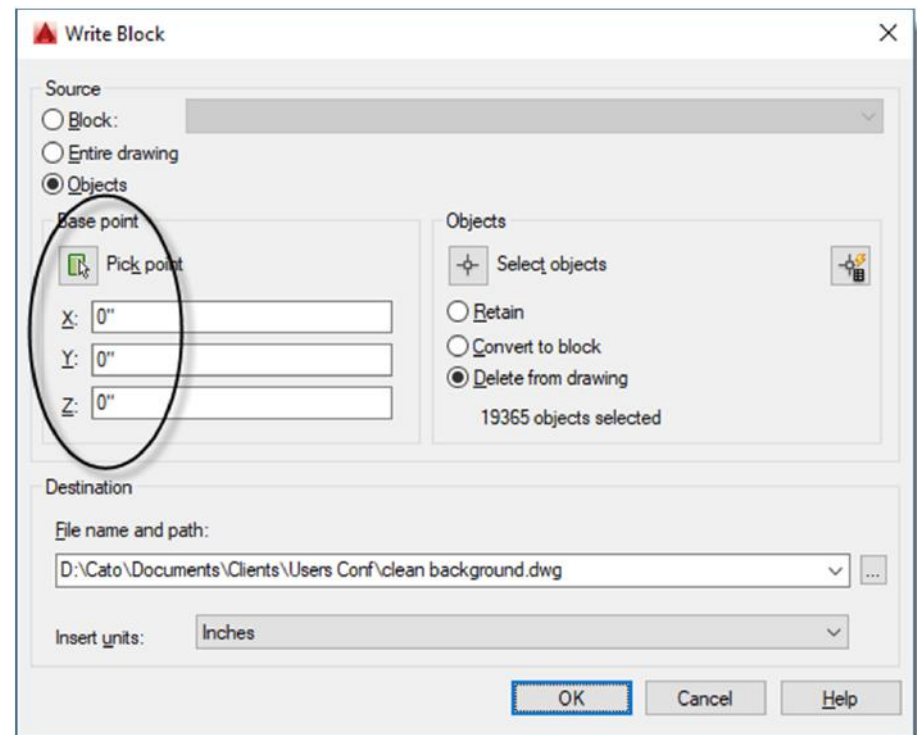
Write Block

Source
Block:
Entire drawing
Objects

Base point
Pick point
X: 0"
Y: 0"
Z: 0"

Objects
Select objects
Retain
Convert to block
Delete from drawing
19365 objects selected

Destination
File name and path:
D:\Cato\Documents\Clients\Users Conf\clean background.dwg
...

Insert units: Inches

OK Cancel Help